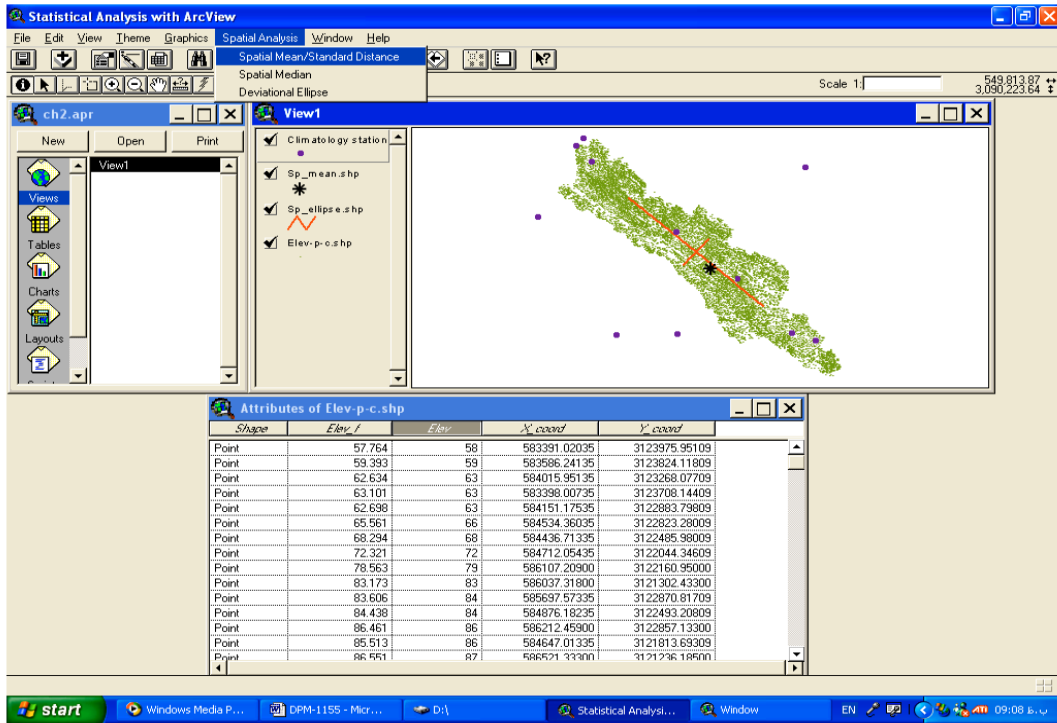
Statistical Analysis with ArcView

File Edit View Theme Graphics Spatial Analysis Window Help

Spatial Mean/Standard Distance
Spatial Median
Deviational Ellipse

Scale 1:

549,813.87
3,090,223.64

ch2.apr

New Open Print

Views
Tables
Charts
Layouts

View1

View1

Climatology station
Sp_mean.shp
Sp_ellipse.shp
Elev-p-c.shp

Attributes of Elev-p-c.shp

| Shape | Elev_f | Elev | X_coord | Y_coord |
|---|---|---|---|---|
| Point | 57.764 | 58 | 583391.02035 | 3123975.95109 |
| Point | 59.393 | 59 | 583586.24135 | 3123824.11809 |
| Point | 62.634 | 63 | 584015.95135 | 3123268.07709 |
| Point | 63.101 | 63 | 583398.00735 | 3123708.14409 |
| Point | 62.698 | 63 | 584151.17535 | 3122883.79809 |
| Point | 65.561 | 66 | 584534.36035 | 3122823.28009 |
| Point | 68.294 | 68 | 584436.71335 | 3122485.98009 |
| Point | 72.321 | 72 | 584712.05435 | 3122044.34609 |
| Point | 78.563 | 79 | 586107.20900 | 3122160.95000 |
| Point | 83.173 | 83 | 586037.31800 | 3121302.43300 |
| Point | 83.606 | 84 | 585697.57335 | 3122870.81709 |
| Point | 84.438 | 84 | 584876.18235 | 3122493.20809 |
| Point | 86.461 | 86 | 586212.45900 | 3122857.13300 |
| Point | 85.513 | 86 | 584647.01335 | 3121813.69309 |
| Point | 86.551 | 87 | 586521.33300 | 3121236.18500 |

start Windows Media P... DPM-1155 - Micr... D:\ Statistical Analysi... Window EN 09:08